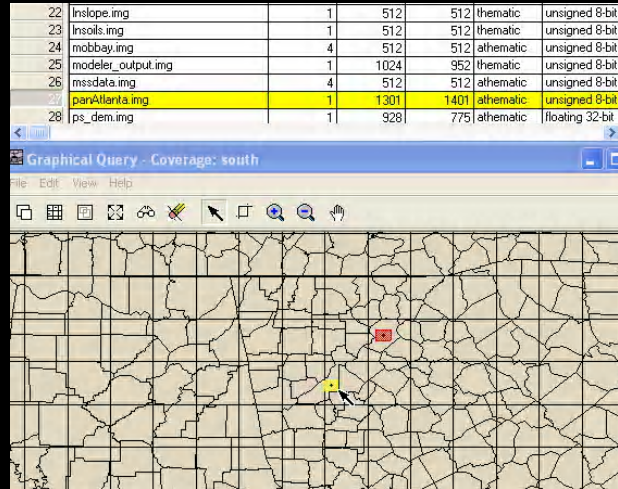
| 22 | lnslope.img | 1 | 512 | 512 | thematic | unsigned 8-bit |
|---|---|---|---|---|---|---|
| 23 | lnsoils.img | 1 | 512 | 512 | thematic | unsigned 8-bit |
| 24 | mobbay.img | 4 | 512 | 512 | athematic | unsigned 8-bit |
| 25 | modeler_output.img | 1 | 1024 | 952 | thematic | unsigned 8-bit |
| 26 | mssdata.img | 4 | 512 | 512 | athematic | unsigned 8-bit |
| 27 | panAtlanta.img | 1 | 1301 | 1401 | athematic | unsigned 8-bit |
| 28 | ps_dem.img | 1 | 928 | 775 | athematic | floating 32-bit |

Graphical Query - Coverage: south

File Edit View Help